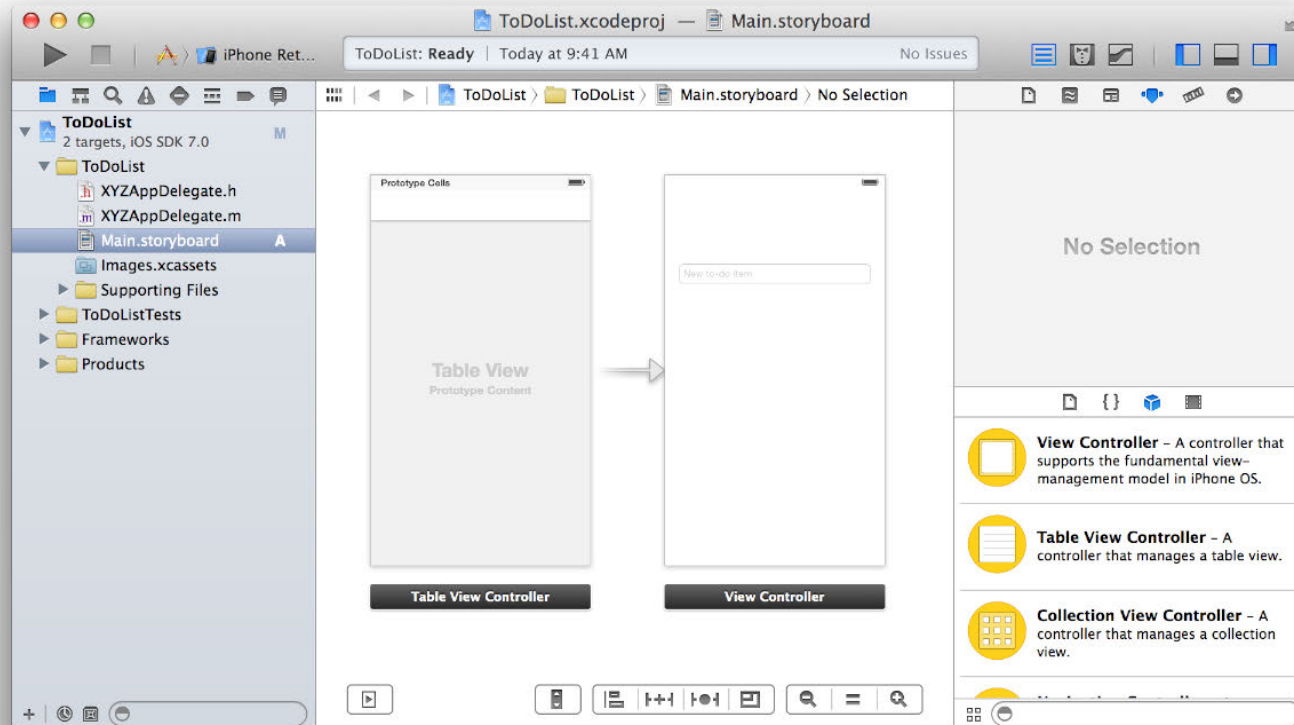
ToDoList.xcodeproj — Main.storyboard

iPhone Ret...

ToDoList: Ready | Today at 9:41 AM

No Issues

ToDoList > ToDoList > Main.storyboard > No Selection

ToDoList
2 targets, iOS SDK 7.0 M

ToDoList

XYZAppDelegate.h

XYZAppDelegate.m

Main.storyboard A

Images.xcassets

Supporting Files

ToDoListTests

Frameworks

Products

Prototype Cells

Table View
Prototype Content

New to-do item

Table View Controller

View Controller

No Selection

{ }

View Controller – A controller that supports the fundamental view-management model in iPhone OS.

Table View Controller – A controller that manages a table view.

Collection View Controller – A controller that manages a collection view.

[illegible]